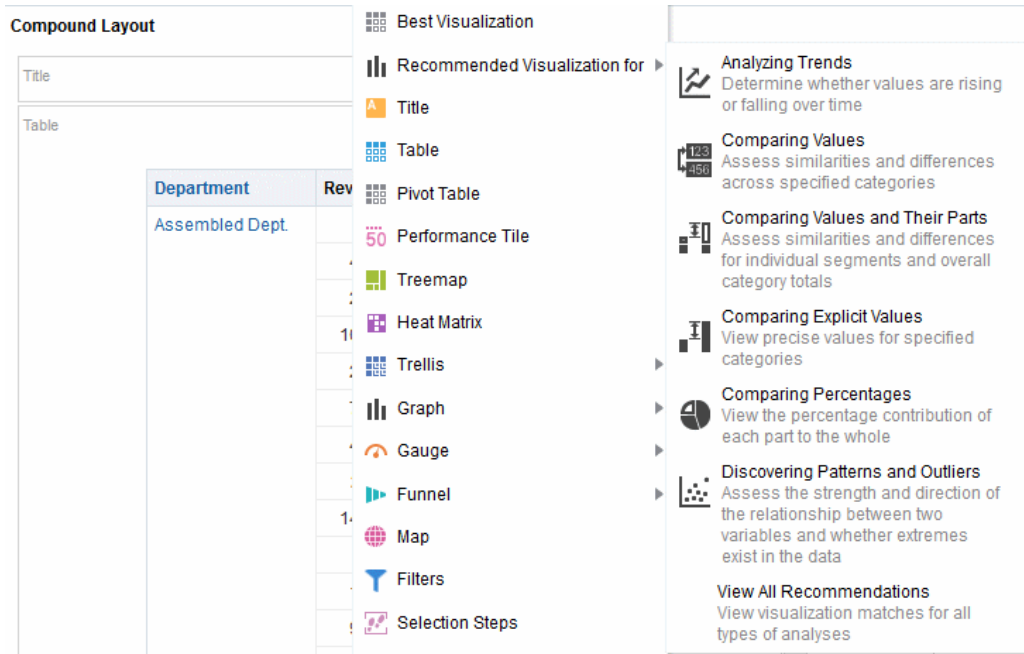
Compound Layout

Title

Table

| Department | Rev |
|---|---|
| Assembled Dept. | |

Best Visualization
Recommended Visualization for
Title
Table
Pivot Table
50 Performance Tile
Treemap
Heat Matrix
Trellis
Graph
Gauge
Funnel
Map
Filters
Selection Steps

Analyzing Trends
Determine whether values are rising or falling over time

123 456
Comparing Values
Assess similarities and differences across specified categories

Comparing Values and Their Parts
Assess similarities and differences for individual segments and overall category totals

Comparing Explicit Values
View precise values for specified categories

Comparing Percentages
View the percentage contribution of each part to the whole

Discovering Patterns and Outliers
Assess the strength and direction of the relationship between two variables and whether extremes exist in the data

View All Recommendations
View visualization matches for all types of analyses